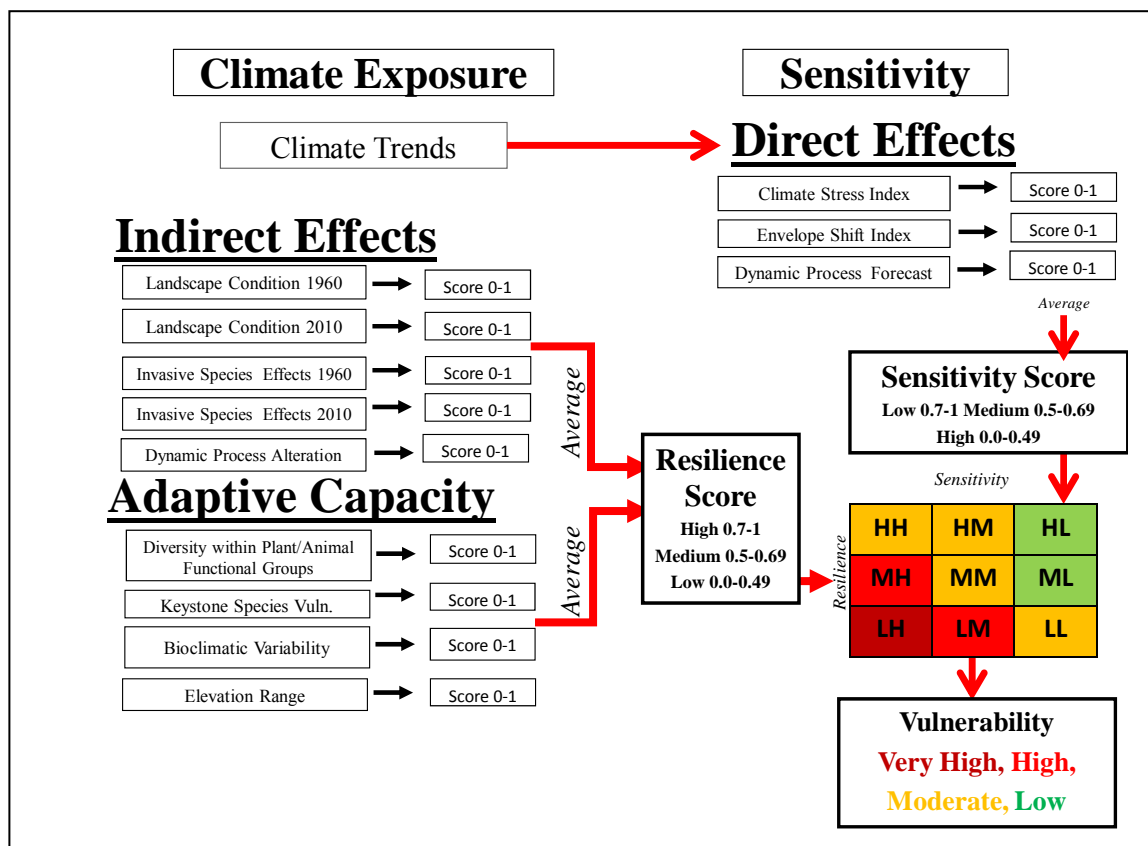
Climate Exposure

Sensitivity

Climate Trends

Direct Effects

Climate Stress Index

Score 0-1

Envelope Shift Index

Score 0-1

Dynamic Process Forecast

Score 0-1

Average

Indirect Effects

Landscape Condition 1960

Score 0-1

Landscape Condition 2010

Score 0-1

Invasive Species Effects 1960

Score 0-1

Invasive Species Effects 2010

Score 0-1

Dynamic Process Alteration

Score 0-1

Average

Sensitivity Score
Low 0.7-1 Medium 0.5-0.69
High 0.0-0.49

Resilience Score
High 0.7-1
Medium 0.5-0.69
Low 0.0-0.49

Sensitivity

Resilience

| HH | HM | HL |
|---|---|---|
| MH | MM | ML |
| LH | LM | LL |

Adaptive Capacity

Diversity within Plant/Animal Functional Groups

Score 0-1

Keystone Species Vuln.

Score 0-1

Bioclimatic Variability

Score 0-1

Elevation Range

Score 0-1

Average

Vulnerability
Very High, High,
Moderate, Low